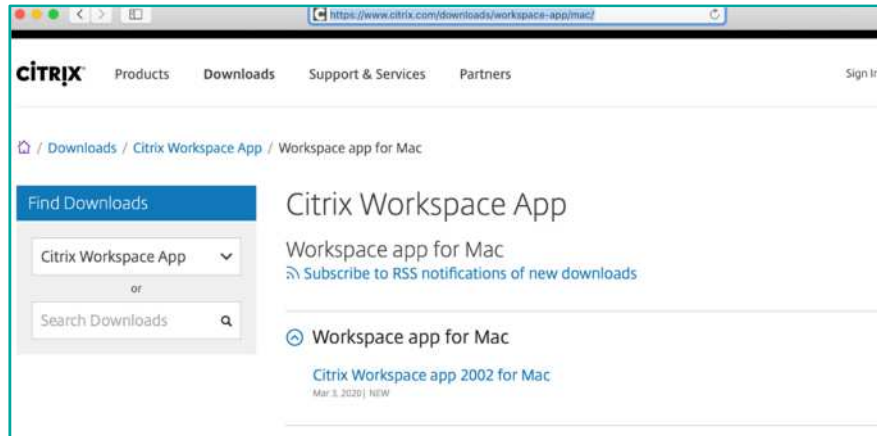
https://www.citrix.com/downloads/workspace-app/mac/

CiTRIX Products Downloads Support & Services Partners Sign I

/ Downloads / Citrix Workspace App / Workspace app for Mac

Find Downloads

Citrix Workspace App

or

Search Downloads

Citrix Workspace App

Workspace app for Mac

Subscribe to RSS notifications of new downloads

Workspace app for Mac

Citrix Workspace app 2002 for Mac

Mar 3, 2020 | NEW